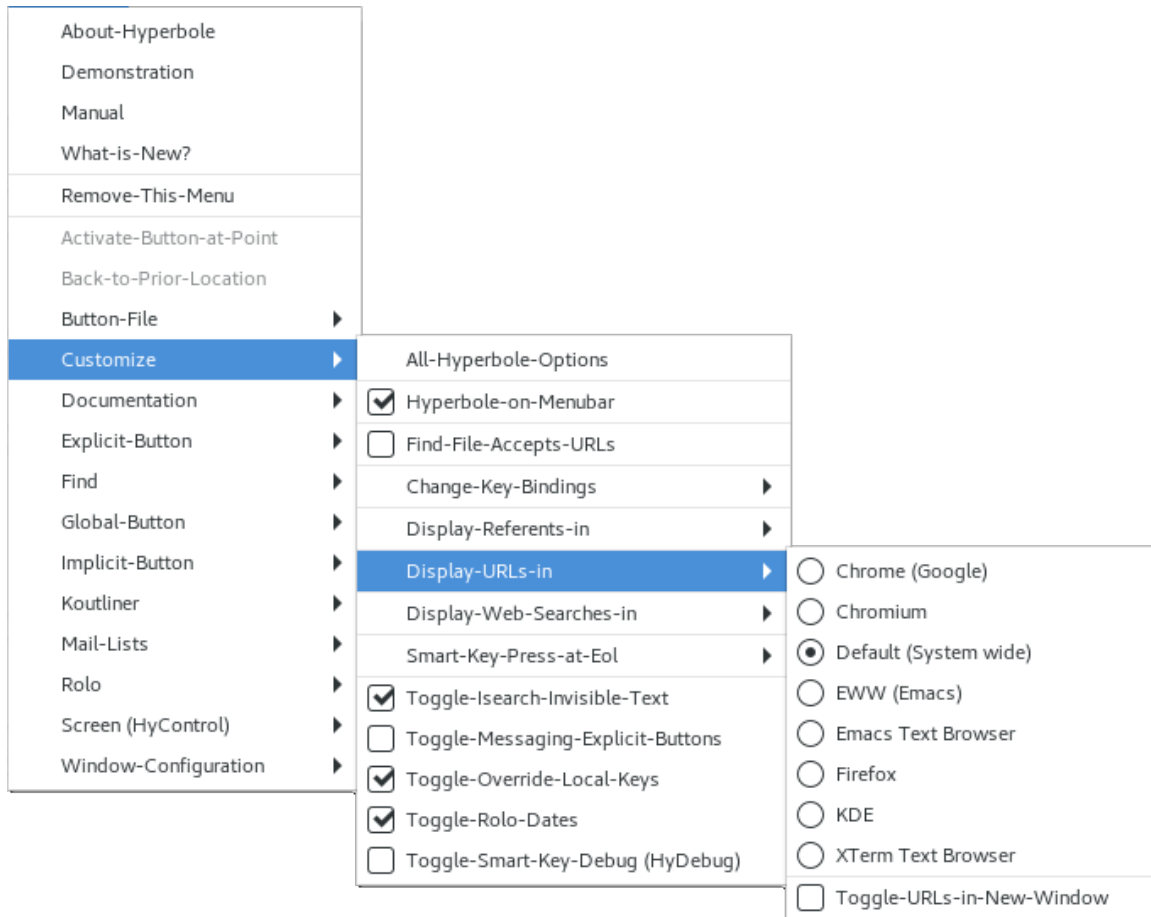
About-Hyperbole
Demonstration
Manual
What-is-New?
Remove-This-Menu
Activate-Button-at-Point
Back-to-Prior-Location
Button-File
Customize
Documentation
Explicit-Button
Find
Global-Button
Implicit-Button
Koutliner
Mail-Lists
Rolo
Screen (HyControl)
Window-Configuration

All-Hyperbole-Options
Hyperbole-on-Menubar
Find-File-Accepts-URLs
Change-Key-Bindings
Display-Referents-in
Display-URLs-in
Display-Web-Searches-in
Smart-Key-Press-at-Eol
Toggle-Isearch-Invisible-Text
Toggle-Messaging-Explicit-Buttons
Toggle-Override-Local-Keys
Toggle-Rolo-Dates
Toggle-Smart-Key-Debug (HyDebug)

Chrome (Google)
Chromium
Default (System wide)
EWW (Emacs)
Emacs Text Browser
Firefox
KDE
XTerm Text Browser
Toggle-URLs-in-New-Window